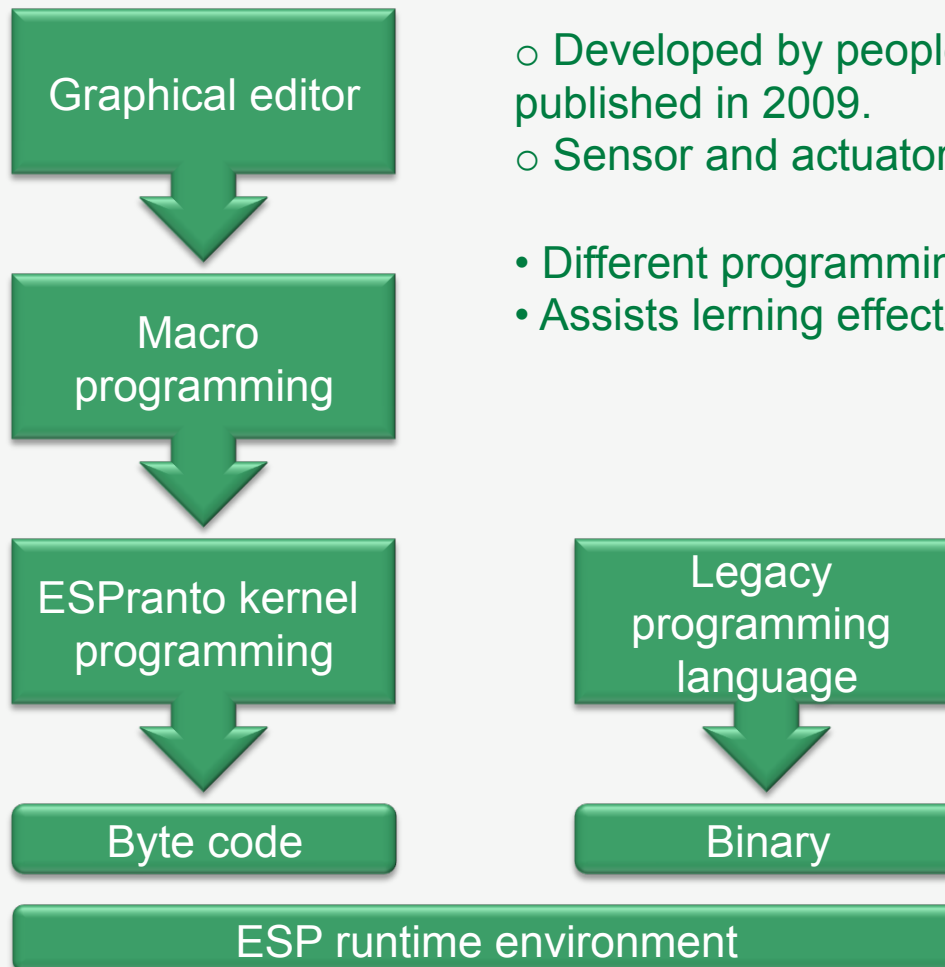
Graphical editor

Macro programming

ESPranto kernel programming

Byte code

Legacy programming language

Binary

ESP runtime environment

o Developed by peopl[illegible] published in 2009.
o Sensor and actuator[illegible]

• Different programmin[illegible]
• Assists lerning effect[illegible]